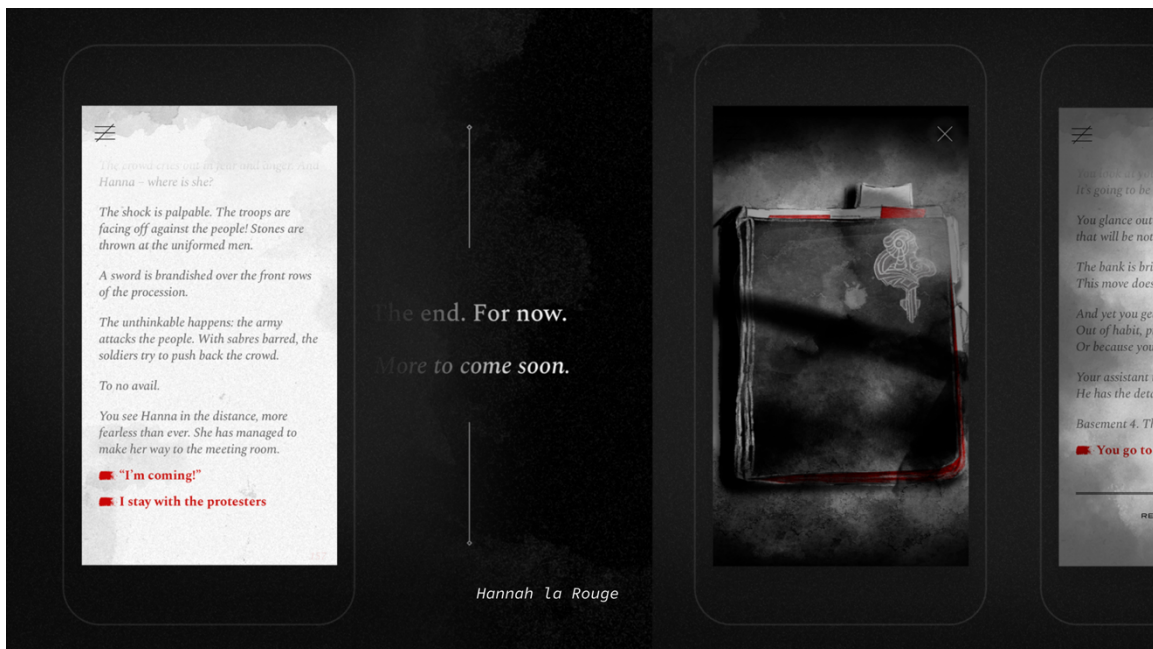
The crowd cries out in fear and anger. And Hanna – where is she?

The shock is palpable. The troops are facing off against the people! Stones are thrown at the uniformed men.

A sword is brandished over the front rows of the procession.

The unthinkable happens: the army attacks the people. With sabres barred, the soldiers try to push back the crowd.

To no avail.

You see Hanna in the distance, more fearless than ever. She has managed to make her way to the meeting room.

"I'm coming!"

I stay with the protesters

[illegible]

The end. For now.

More to come soon.

Hannah la Rouge

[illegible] It's going to be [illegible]

You glance out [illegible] that will be not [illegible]

The bank is bri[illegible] This move does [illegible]

And yet you ge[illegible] Out of habit, p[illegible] Or because you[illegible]

Your assistant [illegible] He has the det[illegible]

Basement 4. Th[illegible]

You go to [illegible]

RE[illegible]